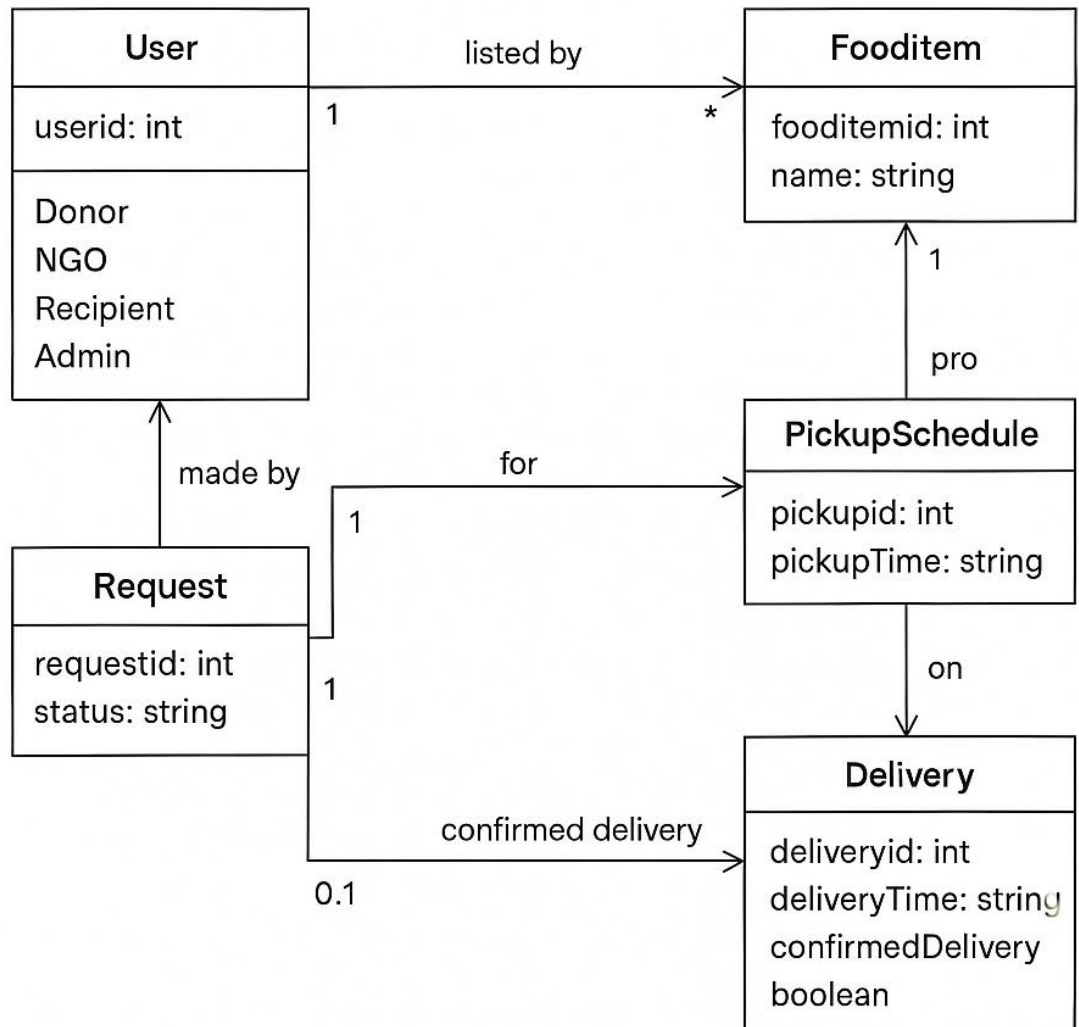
User

userid: int

Donor
NGO
Recipient
Admin

listed by

1

*

Fooditem

fooditemid: int
name: string

1

pro

made by

for

1

PickupSchedule

pickupid: int
pickupTime: string

Request

requestid: int
status: string

1

on

Delivery

deliveryid: int
deliveryTime: string
confirmedDelivery
boolean

confirmed delivery

0.1